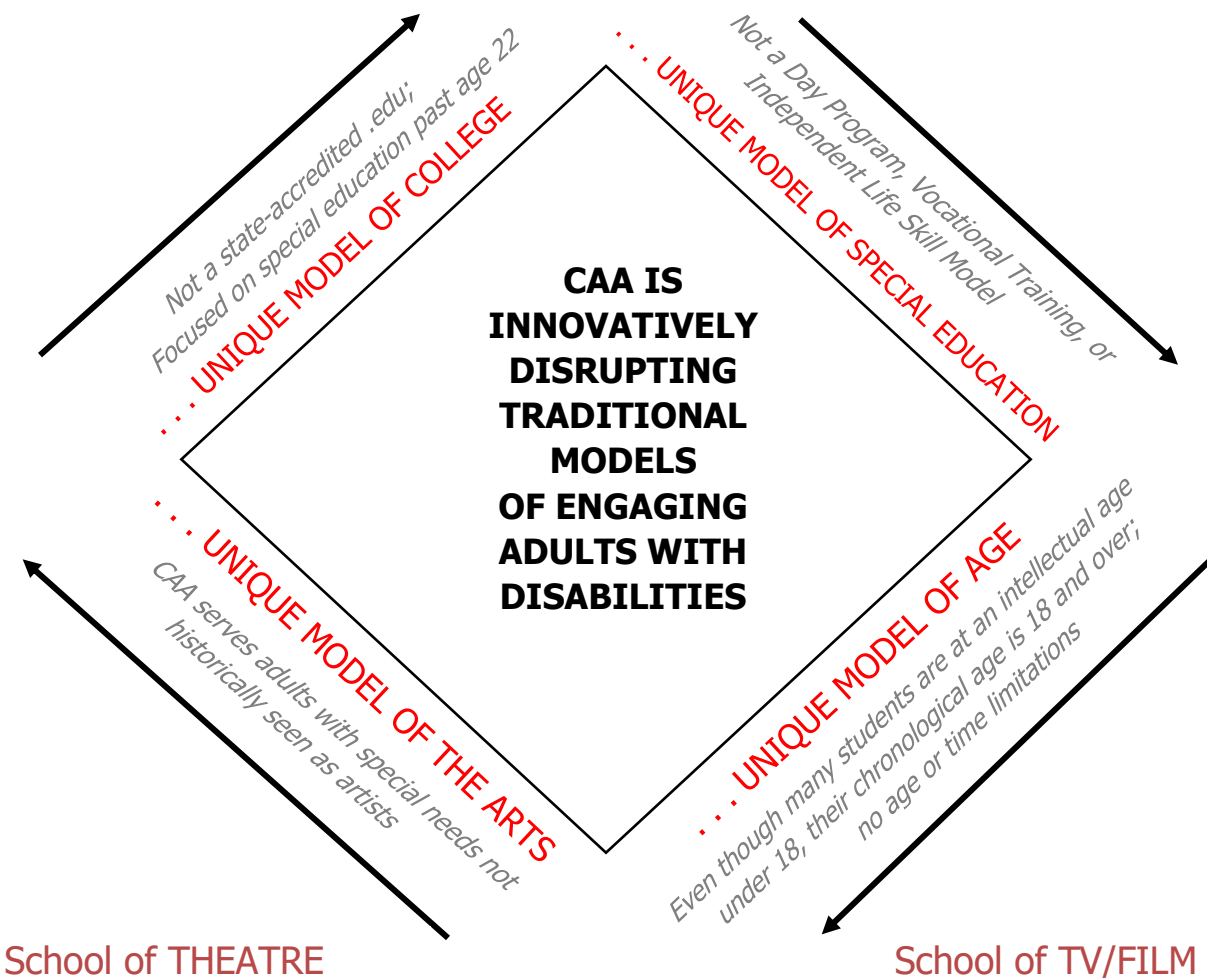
Not a state-accredited .edu;
Focused on special education past age 22

. . . UNIQUE MODEL OF COLLEGE

Not a Day Program, Vocational Training, or Independent Life Skill Model

. . . UNIQUE MODEL OF SPECIAL EDUCATION

CAA IS INNOVATIVELY DISRUPTING TRADITIONAL MODELS OF ENGAGING ADULTS WITH DISABILITIES

. . . UNIQUE MODEL OF THE ARTS

CAA serves adults with special needs not historically seen as artists

. . . UNIQUE MODEL OF AGE

Even though many students are at an intellectual age under 18, their chronological age is 18 and over; no age or time limitations

School of THEATRE

School of TV/FILM